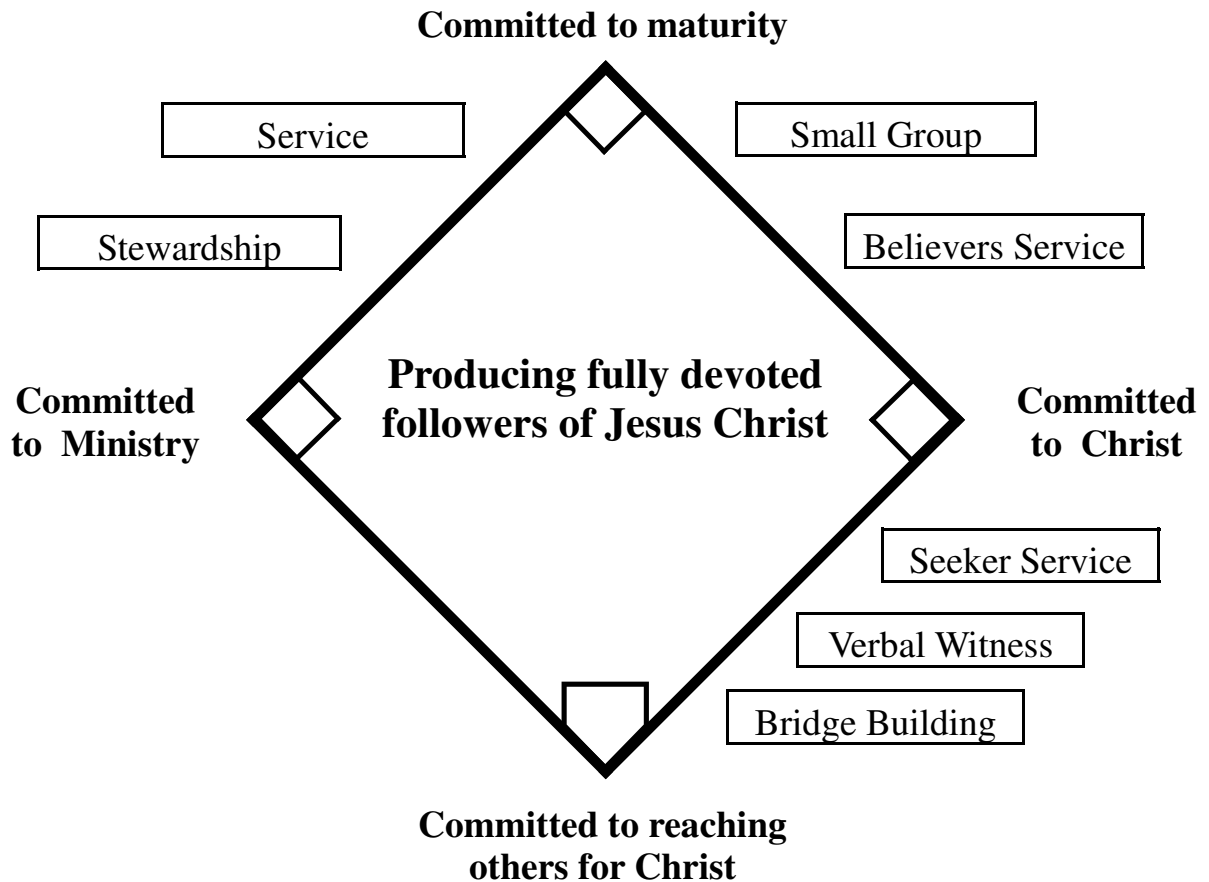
Committed to maturity

Service

Small Group

Stewardship

Believers Service

Producing fully devoted followers of Jesus Christ

Committed to Ministry

Committed to Christ

Seeker Service

Verbal Witness

Bridge Building

Committed to reaching others for Christ